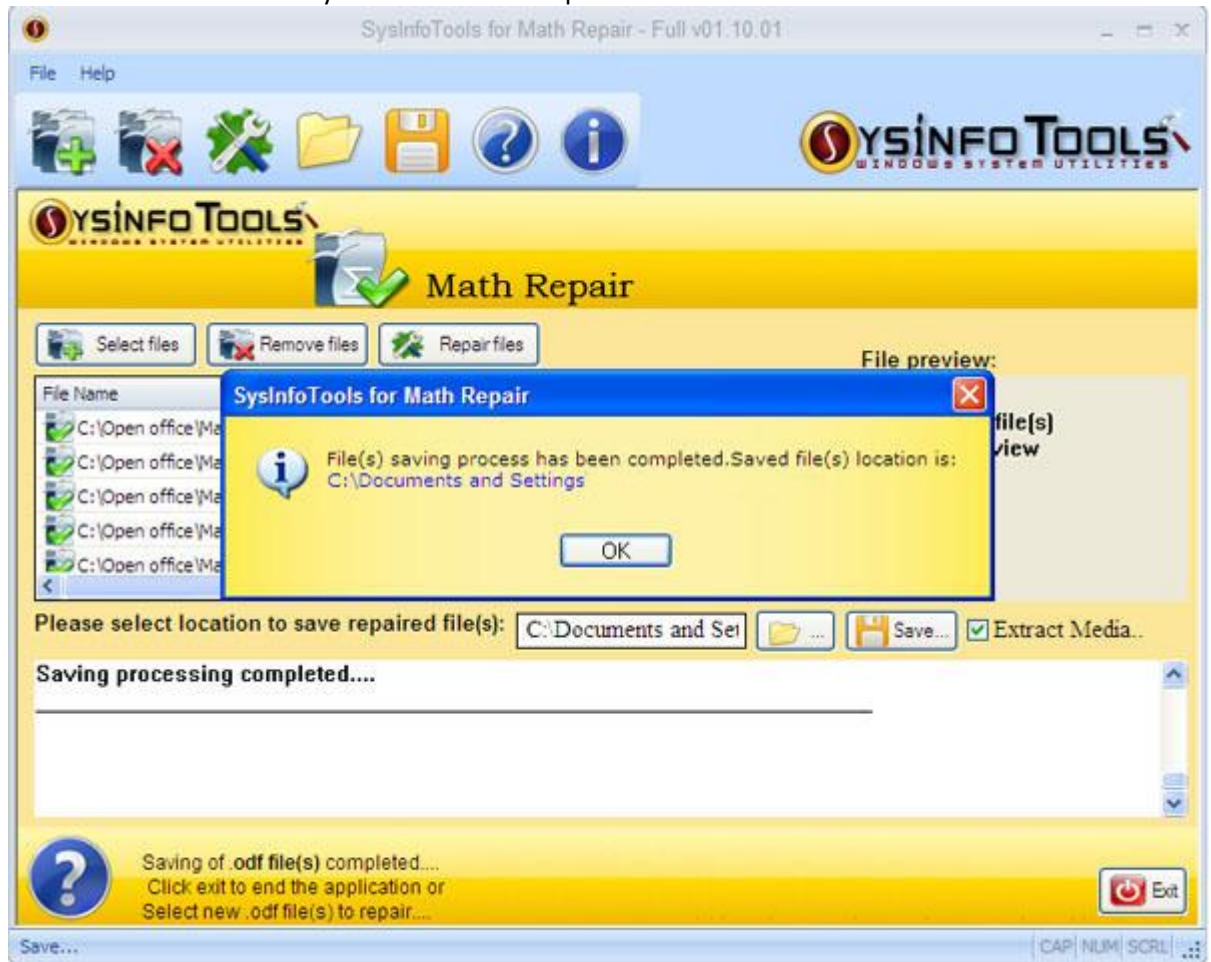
SysInfoTools for Math Repair - Full v01.10.01

File Help

SYSINFO TOOLS
WINDOWS SYSTEM UTILITIES

SYSINFO TOOLS
WINDOWS SYSTEM UTILITIES

Math Repair

Select files
Remove files
Repair files

File preview:

File Name
C:\Open office\Ma
C:\Open office\Ma
C:\Open office\Ma
C:\Open office\Ma
C:\Open office\Ma

file(s)
view

SysInfoTools for Math Repair

File(s) saving process has been completed.Saved file(s) location is:
C:\Documents and Settings

OK

Please select location to save repaired file(s): C:\Documents and Set ... Save... Extract Media..

Saving processing completed....

Saving of .odf file(s) completed....
Click exit to end the application or
Select new .odf file(s) to repair....

Exit

Save...

CAP NUM SCRL